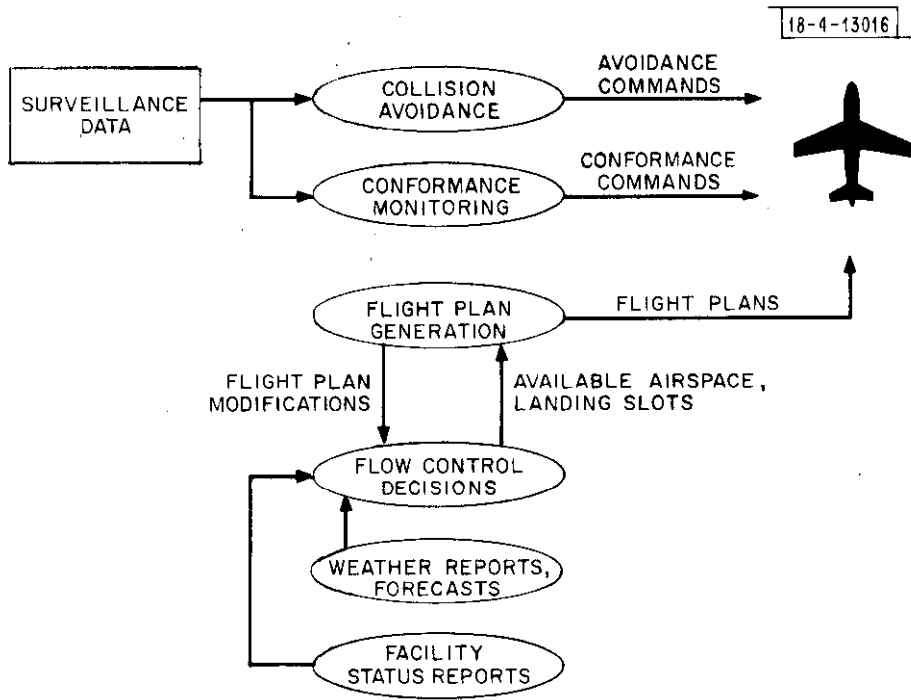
18-4-13016

SURVEILLANCE DATA

COLLISION AVOIDANCE

AVOIDANCE COMMANDS

CONFORMANCE MONITORING

CONFORMANCE COMMANDS

FLIGHT PLAN GENERATION

FLIGHT PLANS

FLIGHT PLAN MODIFICATIONS

AVAILABLE AIRSPACE, LANDING SLOTS

FLOW CONTROL DECISIONS

WEATHER REPORTS, FORECASTS

FACILITY STATUS REPORTS